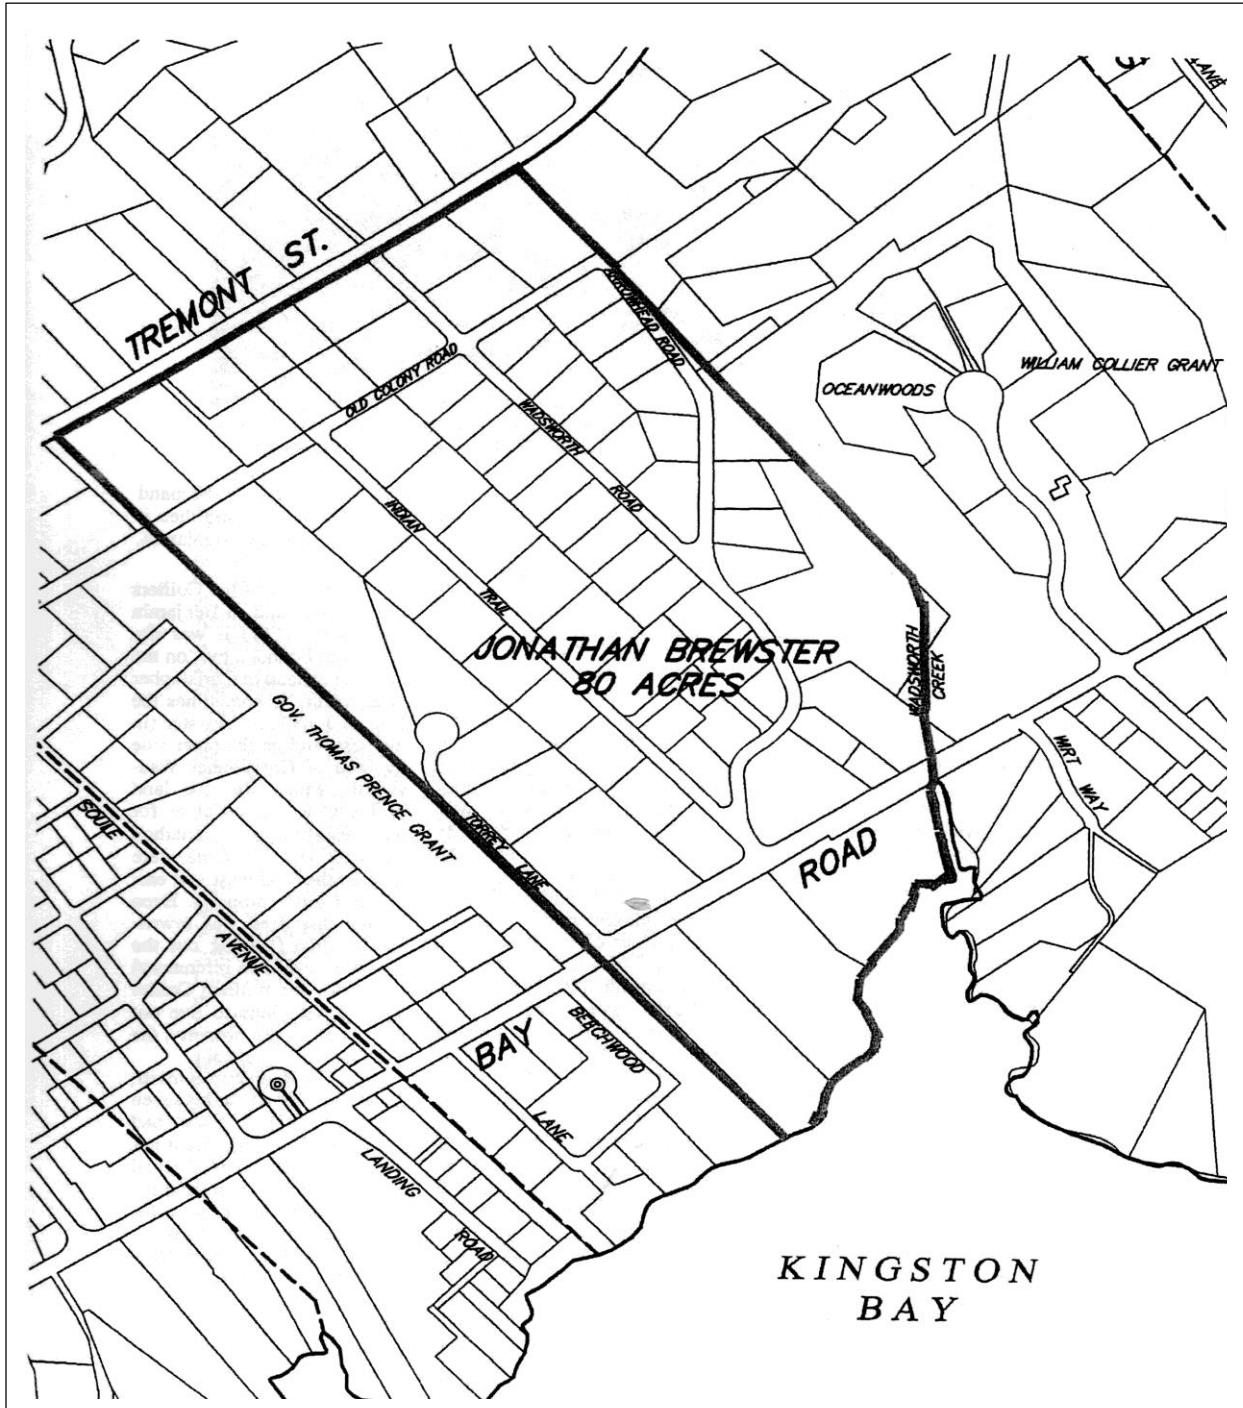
TREMONT ST.

OLD COLONY ROAD

WADSWORTH

ROAD

INDIAN

TRAIL

JONATHAN BREWSTER
80 ACRES

GOV. THOMAS PRENCE GRANT

TORREY LANE

ROAD

OCEANWOODS

WILLIAM COLLIER GRANT

WADSWORTH CREEK

MIRT WAY

SOULE

AVENUE

BAY

BEECHWOOD

LANE

LANDING

ROAD

KINGSTON
BAY